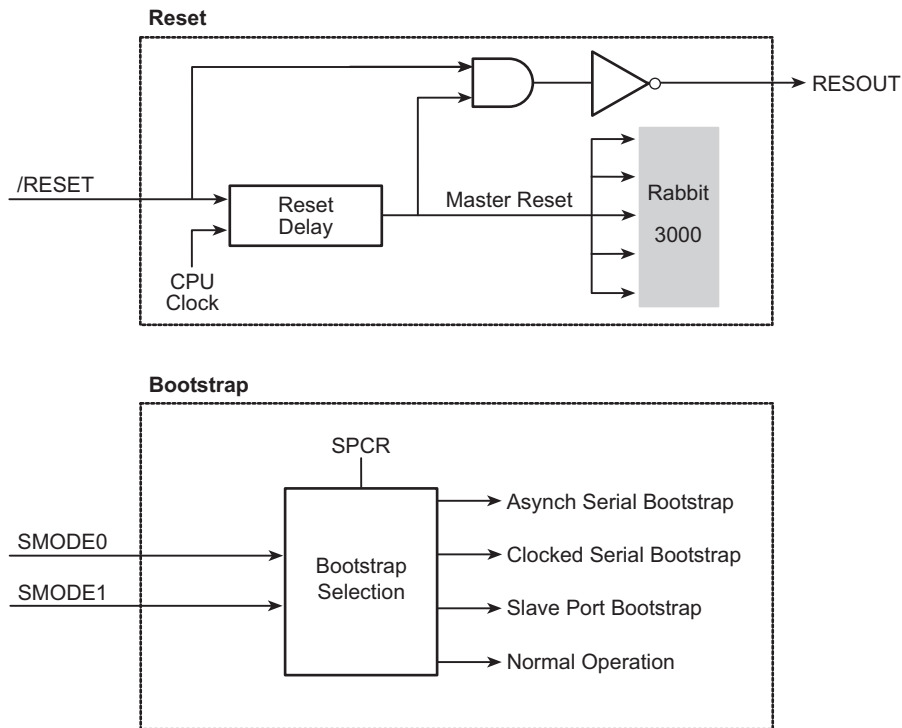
Reset

RESOUT

/RESET

Reset Delay

Master Reset

Rabbit 3000

CPU Clock

Bootstrap

SPCR

Asynch Serial Bootstrap

SMODE0

Clocked Serial Bootstrap

Bootstrap Selection

SMODE1

Slave Port Bootstrap

Normal Operation